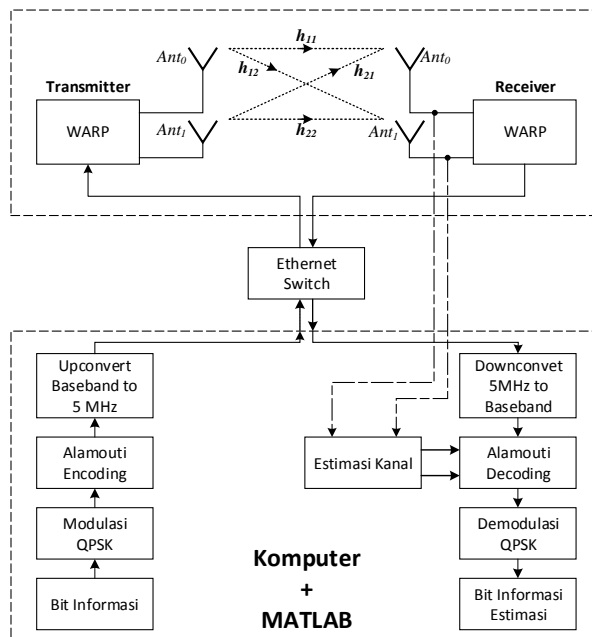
Transmitter

WARP

$Ant_0$

$Ant_1$

$h_{11}$

$h_{12}$

$h_{21}$

$h_{22}$

$Ant_0$

$Ant_1$

Receiver

WARP

Ethernet Switch

Upconvert Baseband to 5 MHz

Alamouti Encoding

Modulasi QPSK

Bit Informasi

Estimasi Kanal

Downconvet 5MHz to Baseband

Alamouti Decoding

Demodulasi QPSK

Bit Informasi Estimasi

Komputer + MATLAB